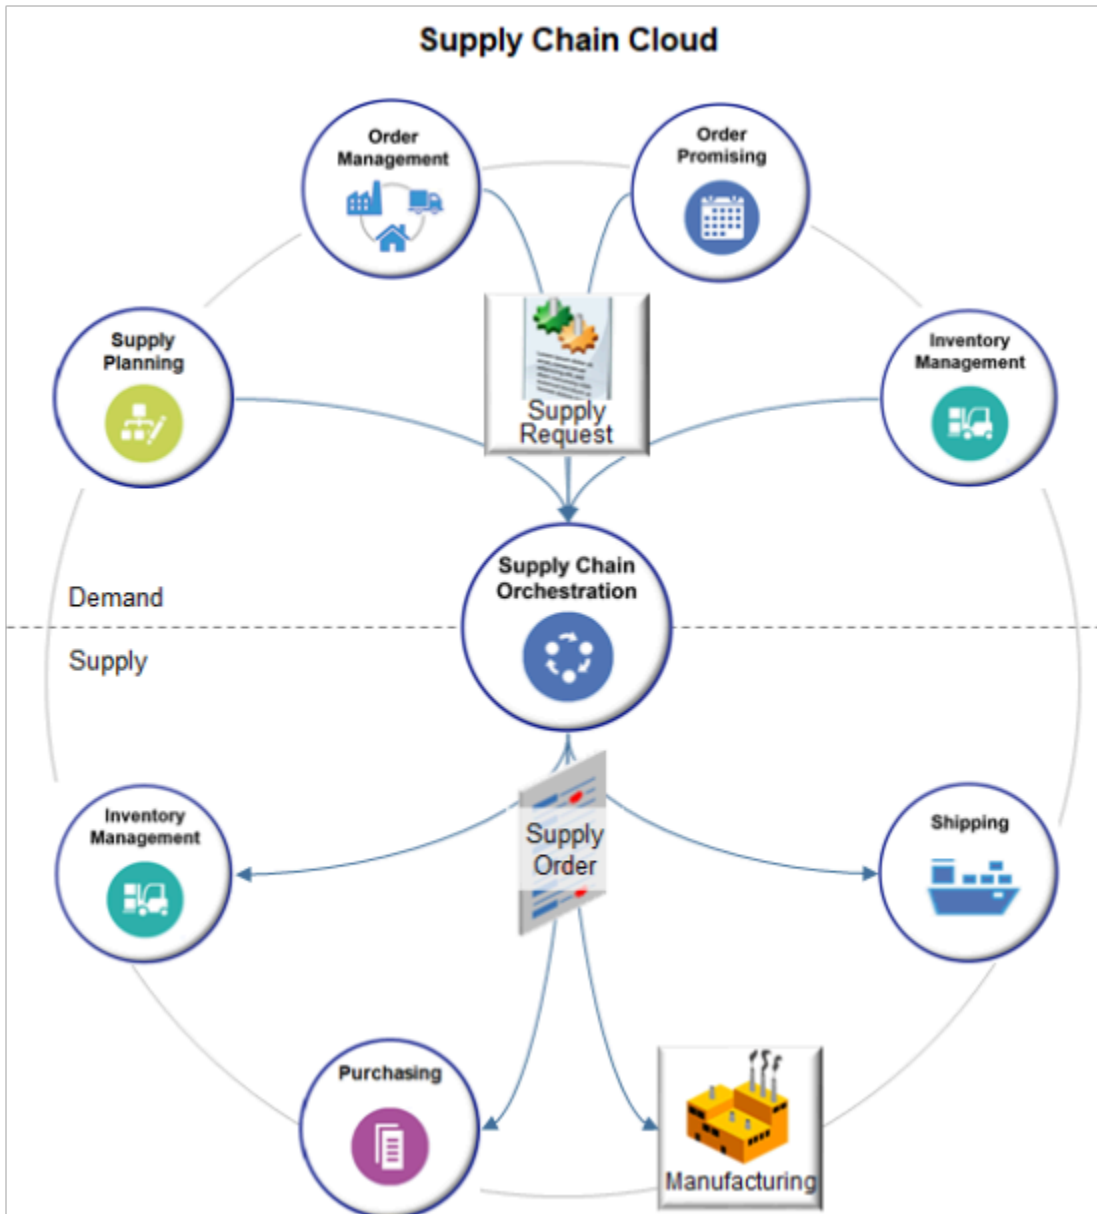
Supply Chain Cloud

Order Management

Order Promising

Supply Planning

Supply Request

Inventory Management

Supply Chain Orchestration

Demand

Supply

Inventory Management

Supply Order

Shipping

Purchasing

Manufacturing